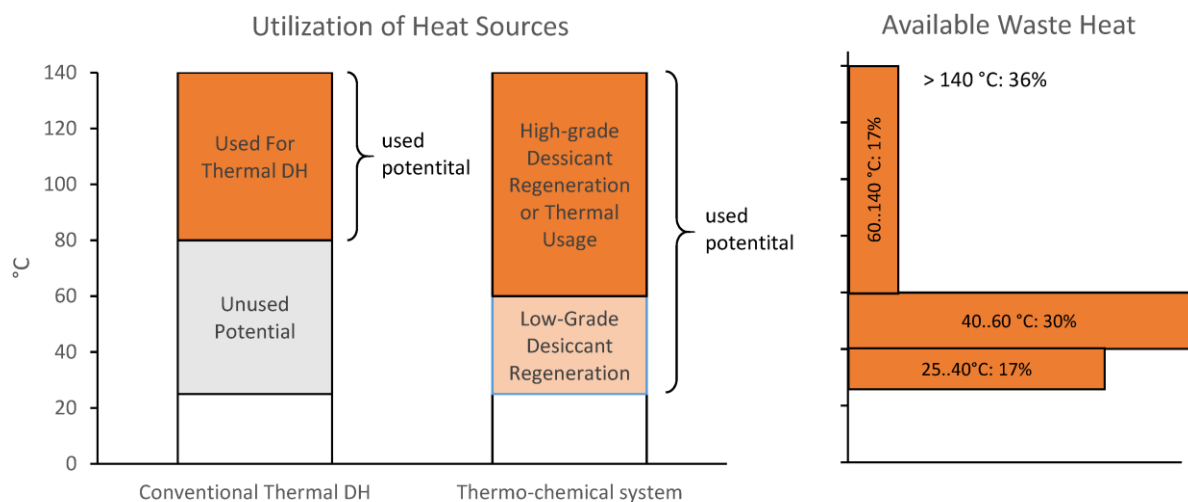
Utilization of Heat Sources

140
120
100
80
60
40
20
0

°C

Used For Thermal DH

used potentital

Unused Potential

High-grade Dessicant Regeneration or Thermal Usage

used potentital

Low-Grade Desiccant Regeneration

Conventional Thermal DH

Thermo-chemical system

Available Waste Heat

> 140 °C: 36%

60..140 °C: 17%

40..60 °C: 30%

25..40°C: 17%